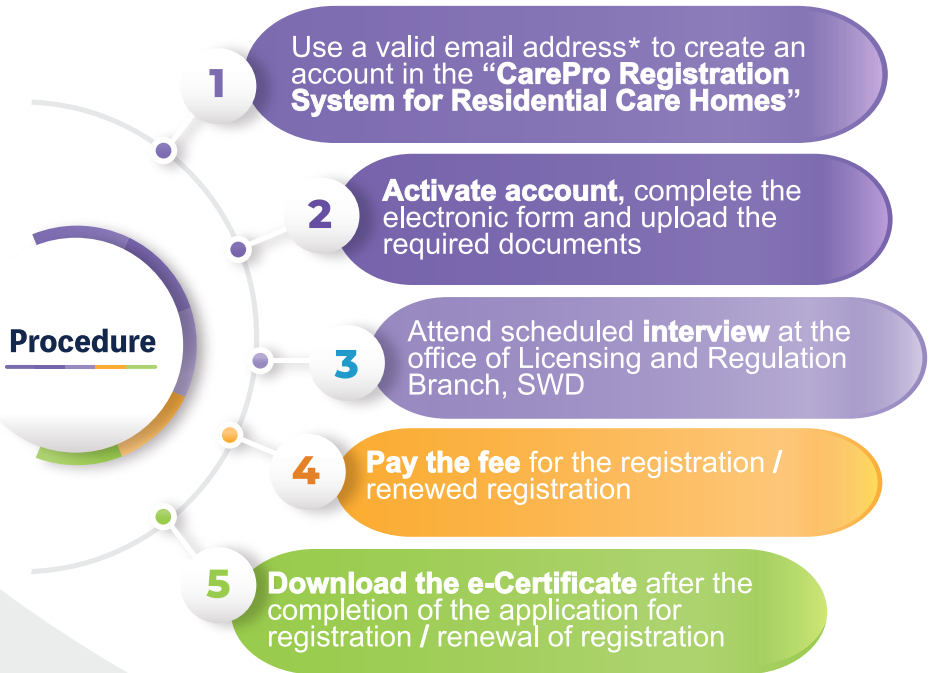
Procedure

1 Use a valid email address* to create an account in the "CarePro Registration System for Residential Care Homes"

2 Activate account, complete the electronic form and upload the required documents

3 Attend scheduled interview at the office of Licensing and Regulation Branch, SWD

4 Pay the fee for the registration / renewed registration

5 Download the e-Certificate after the completion of the application for registration / renewal of registration